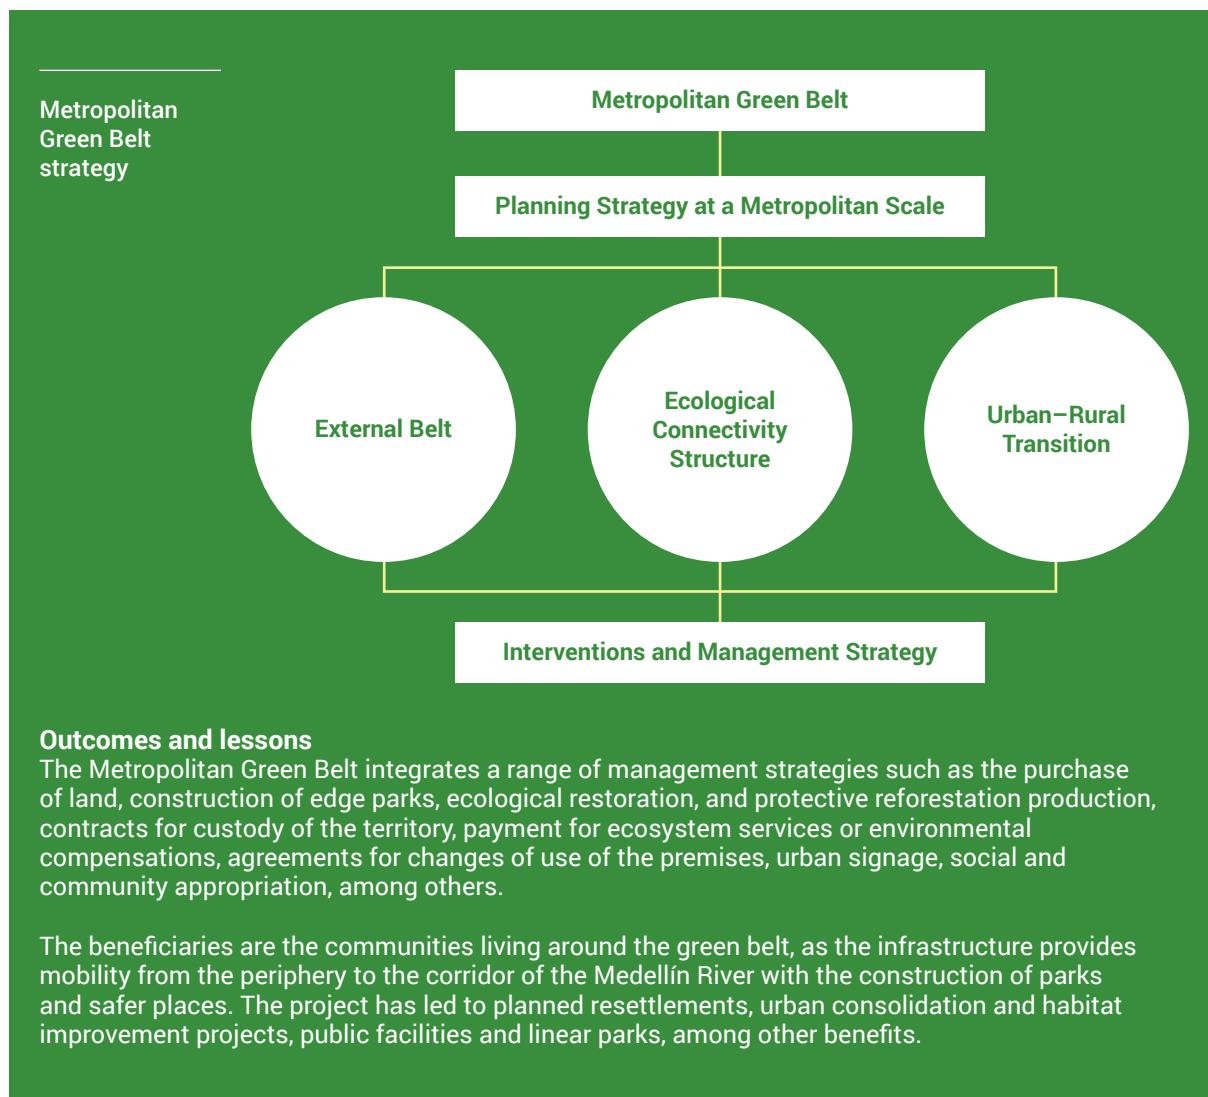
Metropolitan Green Belt strategy

Metropolitan Green Belt

Planning Strategy at a Metropolitan Scale

External Belt

Ecological Connectivity Structure

Urban–Rural Transition

Interventions and Management Strategy

Outcomes and lessons
The Metropolitan Green Belt integrates a range of management strategies such as the purchase of land, construction of edge parks, ecological restoration, and protective reforestation production, contracts for custody of the territory, payment for ecosystem services or environmental compensations, agreements for changes of use of the premises, urban signage, social and community appropriation, among others.

The beneficiaries are the communities living around the green belt, as the infrastructure provides mobility from the periphery to the corridor of the Medellín River with the construction of parks and safer places. The project has led to planned resettlements, urban consolidation and habitat improvement projects, public facilities and linear parks, among other benefits.